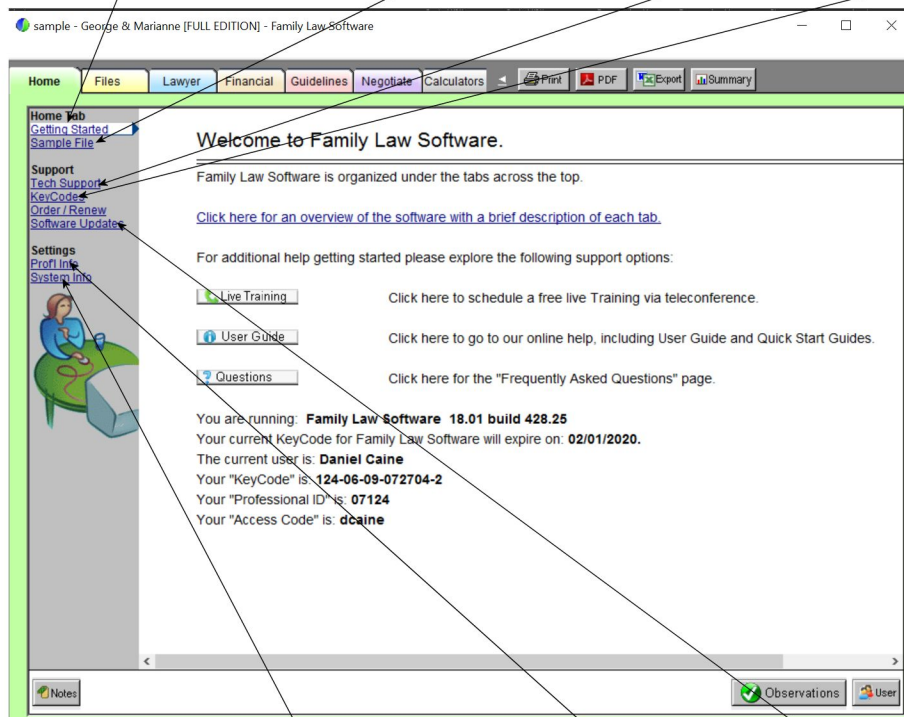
sample - George & Marianne [FULL EDITION] - Family Law Software

Home Files Lawyer Financial Guidelines Negotiate Calculators Print PDF Export Summary

Home Tab
Getting Started
Sample File

Support
Tech Support
KeyCodes
Order / Renew
Software Update

Settings
Profl Info
System Info

Welcome to Family Law Software.

Family Law Software is organized under the tabs across the top.

Click here for an overview of the software with a brief description of each tab.

For additional help getting started please explore the following support options:

Live Training Click here to schedule a free live Training via teleconference.

User Guide Click here to go to our online help, including User Guide and Quick Start Guides.

Questions Click here for the "Frequently Asked Questions" page.

You are running: **Family Law Software 18.01 build 428.25**
Your current KeyCode for Family Law Software will expire on: **02/01/2020.**
The current user is: **Daniel Caine**
Your "KeyCode" is: **124-06-09-072704-2**
Your "Professional ID" is: **07124**
Your "Access Code" is: **dcaine**

Notes Observations User